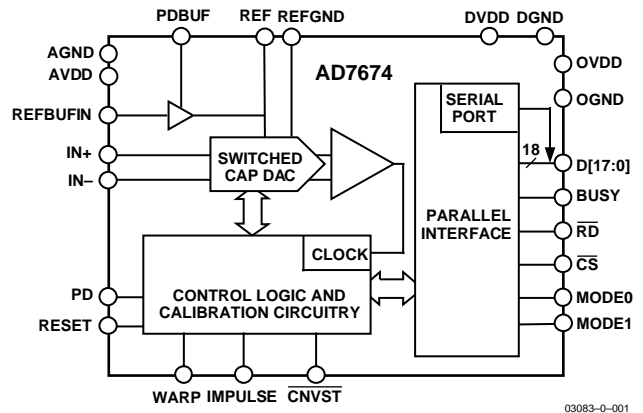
PDBUF
REF
REFGND
DVDD
DGND
AGND
AVDD
AD7674
OVDD
OGND
REFBUFIN
SERIAL PORT
IN+
IN–
SWITCHED CAP DAC
18
D[17:0]
BUSY
PARALLEL INTERFACE
$\overline{RD}$
CLOCK
$\overline{CS}$
PD
RESET
CONTROL LOGIC AND CALIBRATION CIRCUITRY
MODE0
MODE1
WARP
IMPULSE
$\overline{CNVST}$
03083–0–001